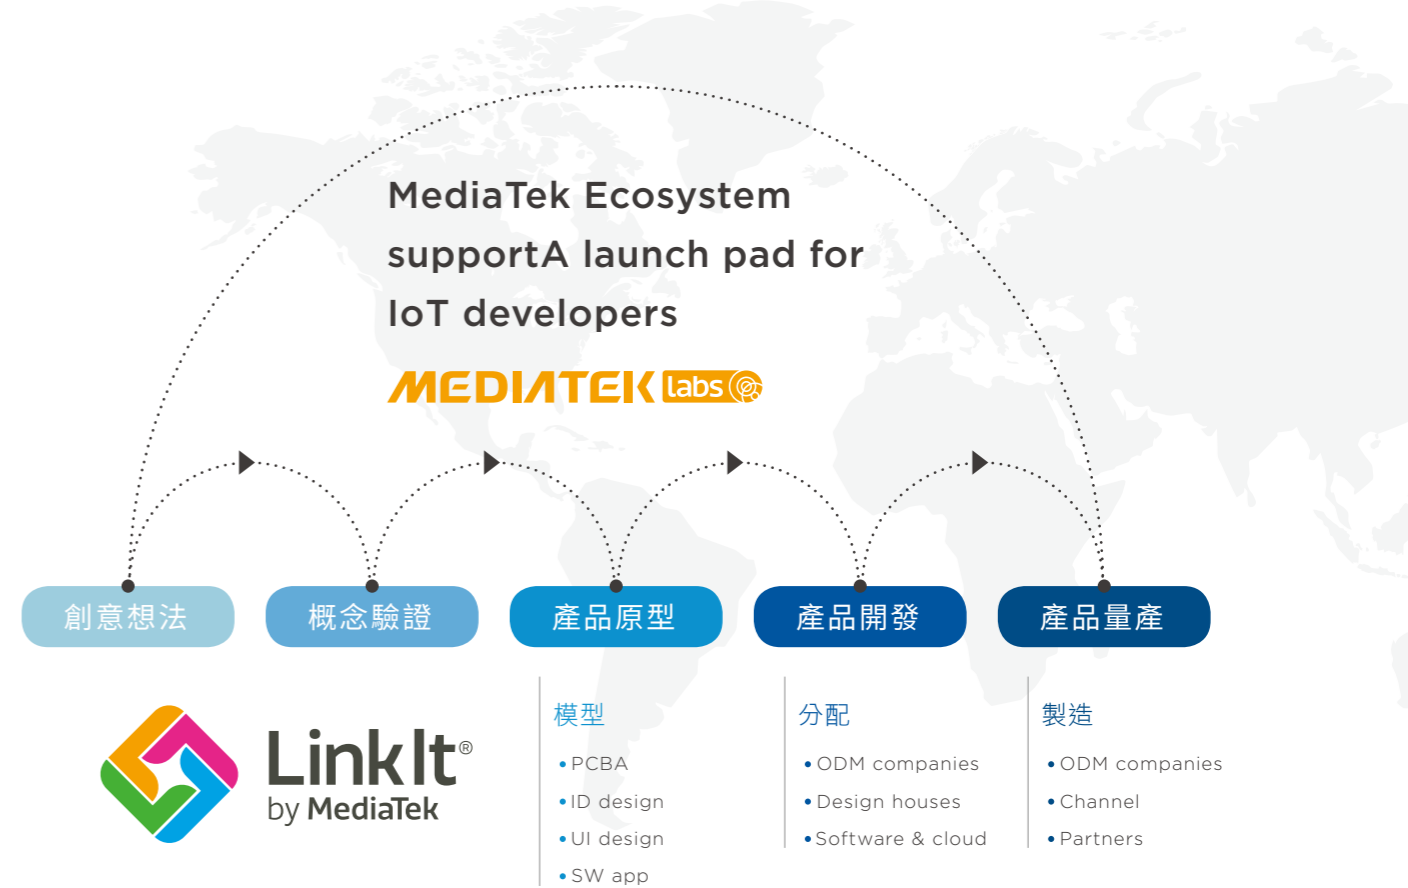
MediaTek Ecosystem supportA launch pad for IoT developers

MEDIATEK labs

創意想法

概念驗證

產品原型

產品開發

產品量產

LinkIt®
by MediaTek

模型
• PCBA
• ID design
• UI design
• SW app

分配
• ODM companies
• Design houses
• Software & cloud

製造
• ODM companies
• Channel
• Partners